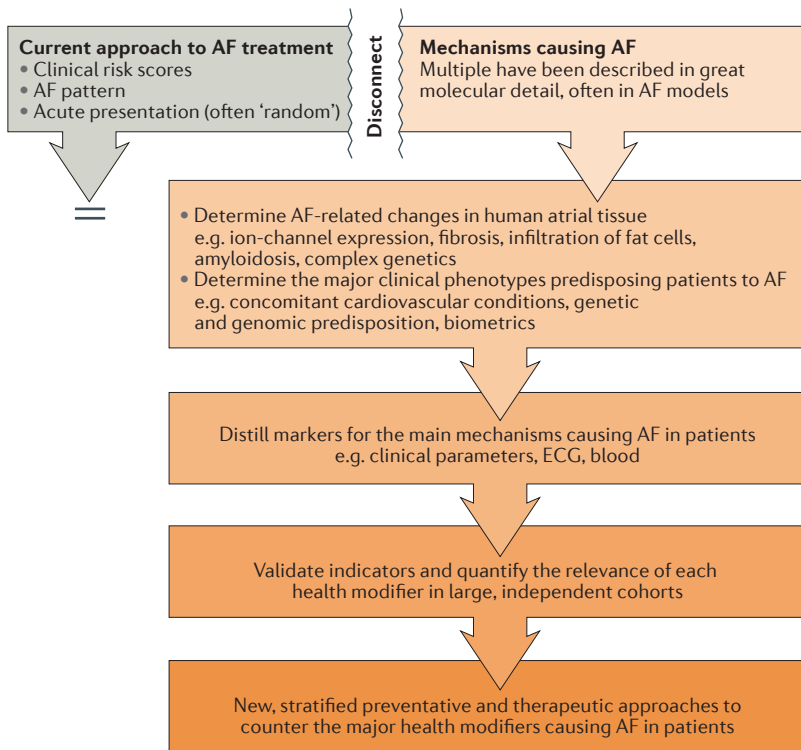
Current approach to AF treatment
• Clinical risk scores
• AF pattern
• Acute presentation (often ‘random’)

Disconnect

Mechanisms causing AF
Multiple have been described in great molecular detail, often in AF models

• Determine AF-related changes in human atrial tissue e.g. ion-channel expression, fibrosis, infiltration of fat cells, amyloidosis, complex genetics
• Determine the major clinical phenotypes predisposing patients to AF e.g. concomitant cardiovascular conditions, genetic and genomic predisposition, biometrics

Distill markers for the main mechanisms causing AF in patients e.g. clinical parameters, ECG, blood

Validate indicators and quantify the relevance of each health modifier in large, independent cohorts

New, stratified preventative and therapeutic approaches to counter the major health modifiers causing AF in patients